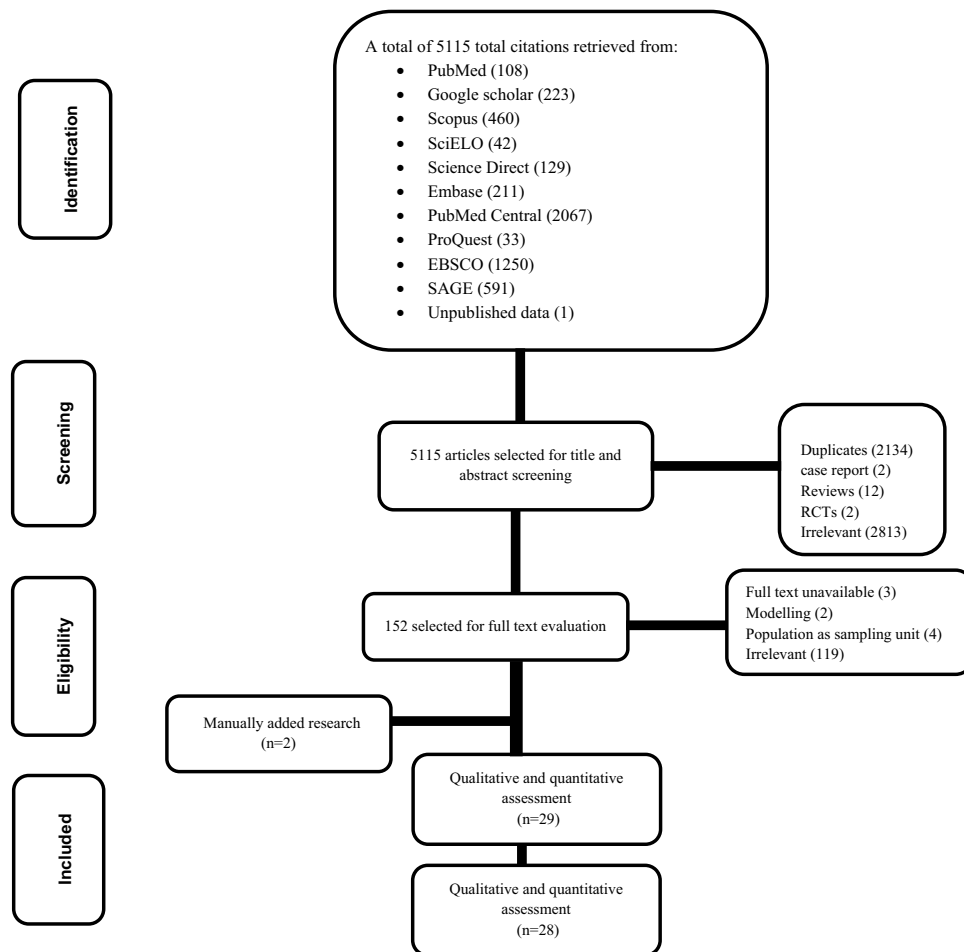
Identification

A total of 5115 total citations retrieved from:
- PubMed (108)
- Google scholar (223)
- Scopus (460)
- SciELO (42)
- Science Direct (129)
- Embase (211)
- PubMed Central (2067)
- ProQuest (33)
- EBSCO (1250)
- SAGE (591)
- Unpublished data (1)

Screening

5115 articles selected for title and abstract screening

Duplicates (2134)
case report (2)
Reviews (12)
RCTs (2)
Irrelevant (2813)

Eligibility

152 selected for full text evaluation

Full text unavailable (3)
Modelling (2)
Population as sampling unit (4)
Irrelevant (119)

Manually added research (n=2)

Included

Qualitative and quantitative assessment (n=29)

Qualitative and quantitative assessment (n=28)